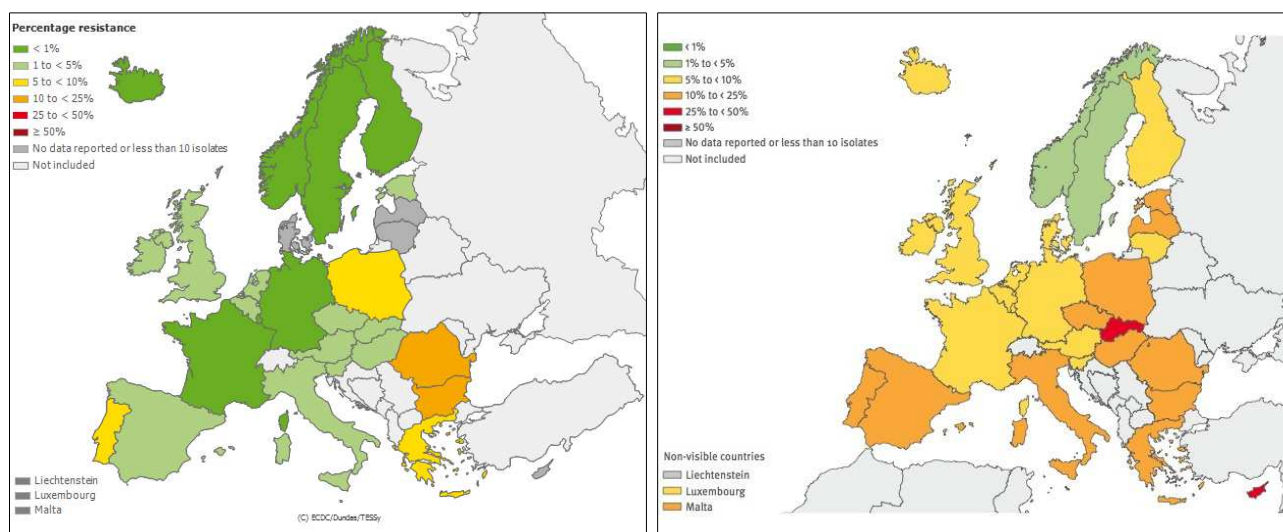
Percentage resistance
< 1%
1 to < 5%
5 to < 10%
10 to < 25%
25 to < 50%
≥ 50%
No data reported or less than 10 isolates
Not included

Liechtenstein
Luxembourg
Malta

(C) ECDC/Dundas/TESSy

< 1%
1% to < 5%
5% to < 10%
10% to < 25%
25% to < 50%
≥ 50%
No data reported or less than 10 isolates
Not included

Non-visible countries
Liechtenstein
Luxembourg
Malta